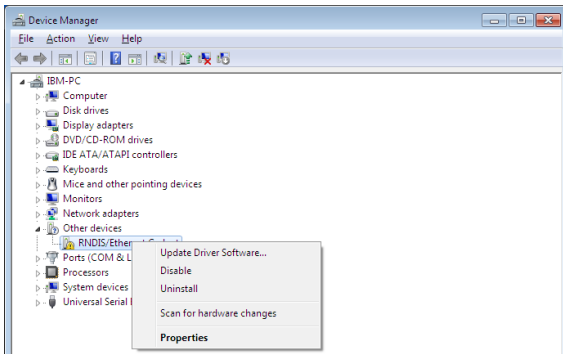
Device Manager

File Action View Help

IBM-PC
Computer
Disk drives
Display adapters
DVD/CD-ROM drives
IDE ATA/ATAPI controllers
Keyboards
Mice and other pointing devices
Monitors
Network adapters
Other devices
RNDIS/Ether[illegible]
Ports (COM & L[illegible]
Processors
System devices
Universal Serial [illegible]

Update Driver Software...
Disable
Uninstall
Scan for hardware changes
Properties